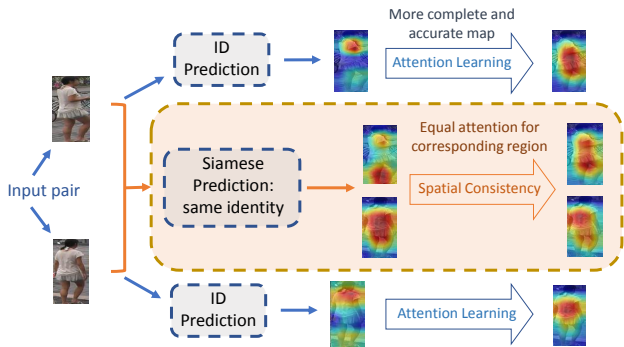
ID Prediction

More complete and accurate map

Attention Learning

Input pair

Siamese Prediction: same identity

Equal attention for corresponding region

Spatial Consistency

ID Prediction

Attention Learning